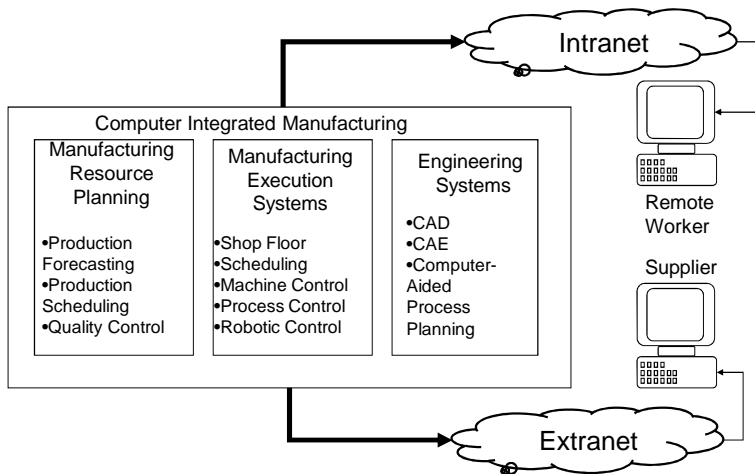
Intranet

Computer Integrated Manufacturing

Manufacturing Resource Planning

•Production Forecasting
•Production Scheduling
•Quality Control

Manufacturing Execution Systems

•Shop Floor
•Scheduling
•Machine Control
•Process Control
•Robotic Control

Engineering Systems

•CAD
•CAE
•Computer-Aided Process Planning

Remote Worker

Supplier

Extranet